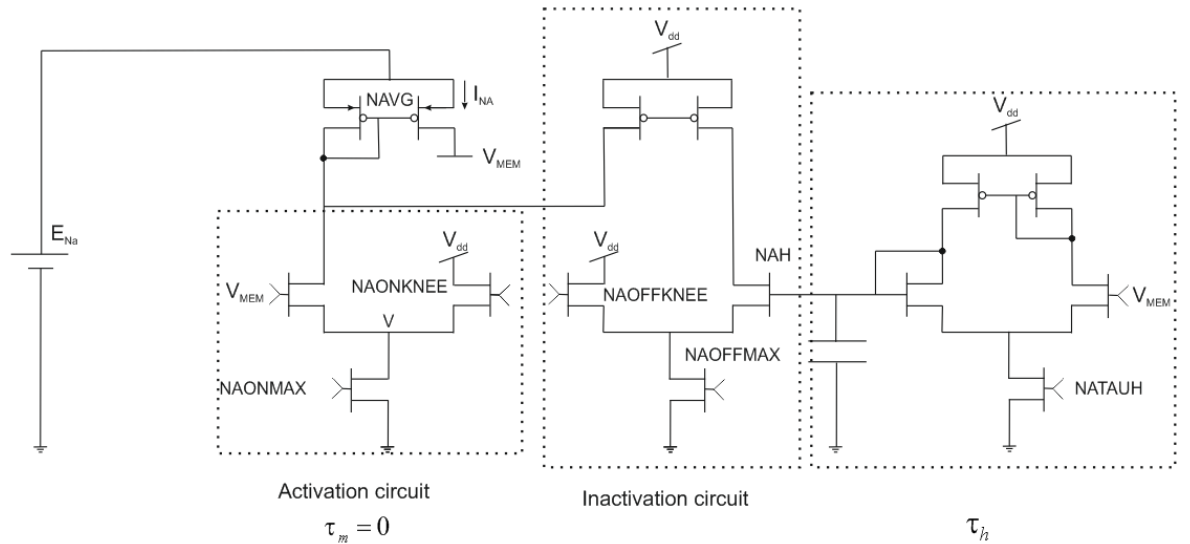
$V_{dd}$

NAVG

$I_{NA}$

$V_{MEM}$

$V_{dd}$

$E_{Na}$

$V_{dd}$

$V_{dd}$

NAH

$V_{MEM}$

NAONKNEE

NAOFFKNEE

$V_{MEM}$

V

NAOFFMAX

NAONMAX

NATAUH

Activation circuit

$\tau_m = 0$

Inactivation circuit

$\tau_h$